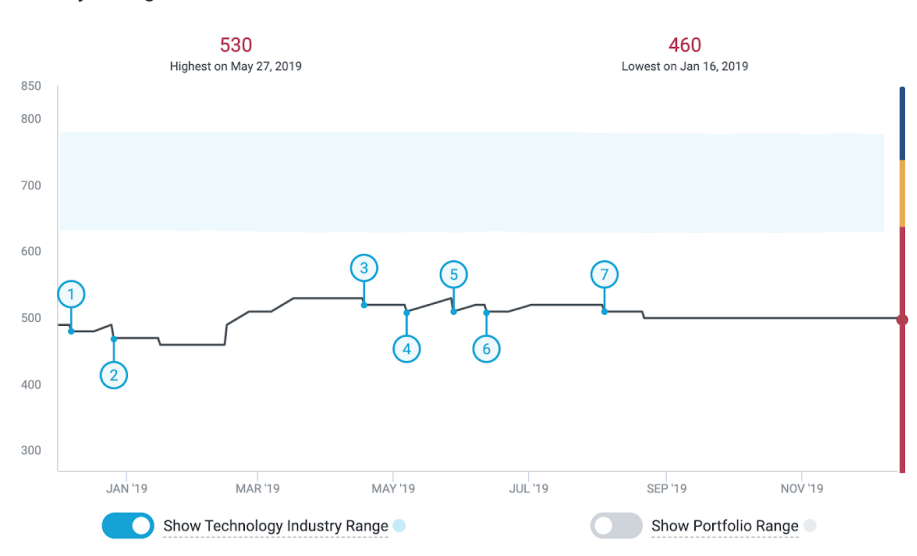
530
Highest on May 27, 2019

460
Lowest on Jan 16, 2019

850
800
700
600
500
400
300

1
2
3
4
5
6
7

JAN '19
MAR '19
MAY '19
JUL '19
SEP '19
NOV '19

Show Technology Industry Range
Show Portfolio Range